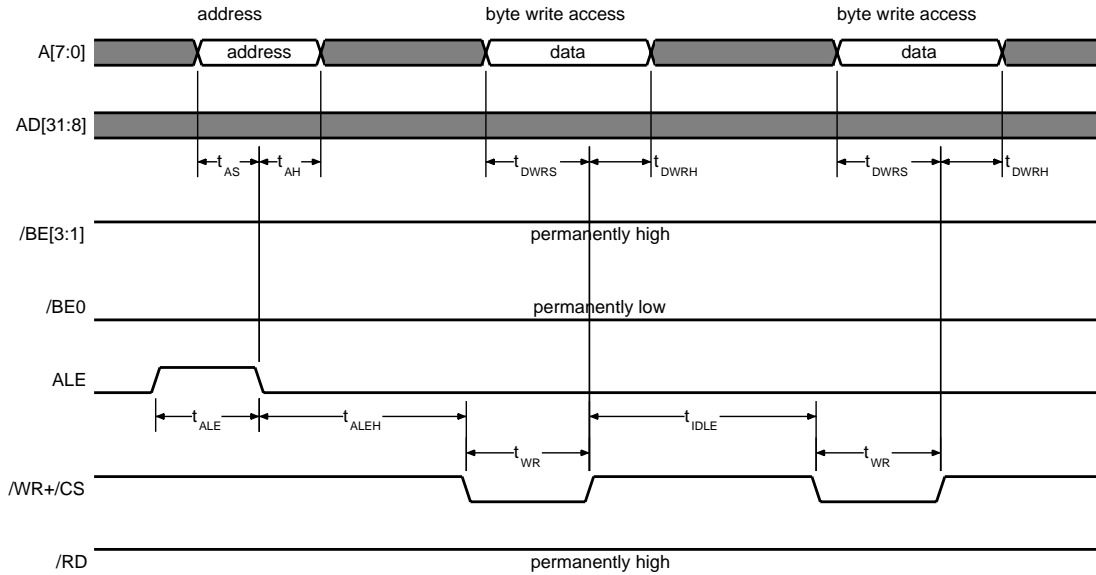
address

byte write access

byte write access

A[7:0]

address

data

data

AD[31:8]

$t_{AS}$ $t_{AH}$

$t_{DWRS}$ $t_{DWRH}$

$t_{DWRS}$ $t_{DWRH}$

/BE[3:1]

permanently high

/BE0

permanently low

ALE

$t_{ALE}$ $t_{ALEH}$

$t_{IDLE}$

$t_{WR}$

$t_{WR}$

/WR+/CS

/RD

permanently high